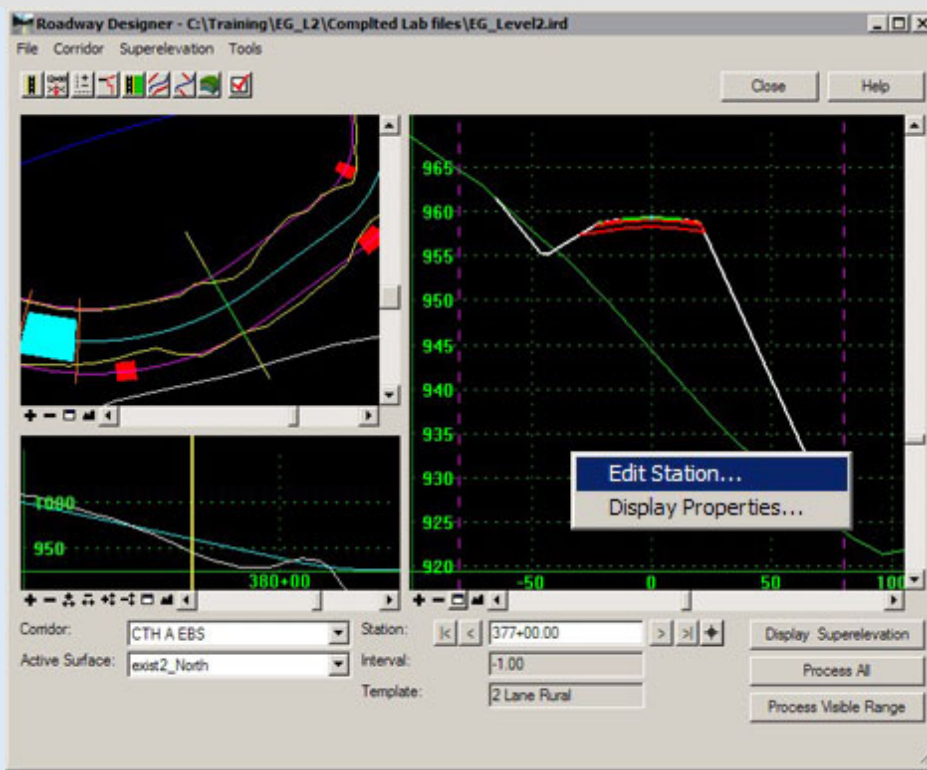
Roadway Designer - C:\Training\EG_L2\Complted Lab files\EG_Level2.ird

File Corridor Superelevation Tools

Close Help

965
960
955
950
945
940
935
930
925
920
-50 0 50 100

Edit Station...
Display Properties...

1000
950
380+00

Corridor: CTH A EBS
Active Surface: exist2_North

Station: 377+00.00
Interval: -1.00
Template: 2 Lane Rural

Display Superelevation
Process All
Process Visible Range